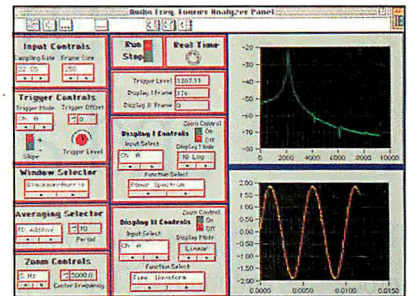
Audio Freq. Fourier Analyzer Panel

Input Controls
Sampling Rate
22 05
Frame Size
256

Run
Stop

Real Time

Trigger Level 1367.13
Display I Frame 176
Display II Frame 0

Trigger Controls
Trigger Mode
Ch. A
Trigger Offset
0
Slope
Trigger Level

Display I Controls
Zoom Control
On
Off
Input Select
Ch. A
Display Mode
10 Log
Function Select
Power Spectrum

Window Selector
Blackman-Harris

Averaging Selector
10. Additive
10
Period

Display II Controls
Zoom Control
On
Off
Input Select
Ch. A
Display Mode
Linear
Function Select
Time Waveform

Zoom Controls
5 Hz
5000.0
Center Frequency

0
2000
4000
6000
8000
10000

2.00
1.50
1.00
0.50
0.00
-0.50
-1.00
-1.50
-2.00
0.0000
0.0050
0.0100
0.0150